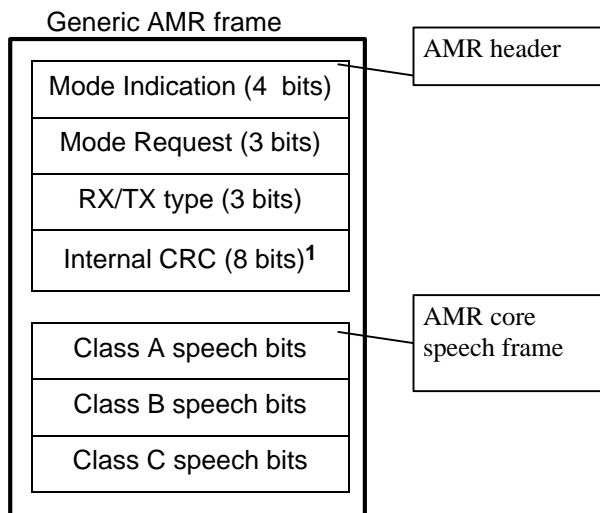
Generic AMR frame

AMR header

Mode Indication (4 bits)

Mode Request (3 bits)

RX/TX type (3 bits)

Internal CRC (8 bits)$^{1}$

AMR core speech frame

Class A speech bits

Class B speech bits

Class C speech bits